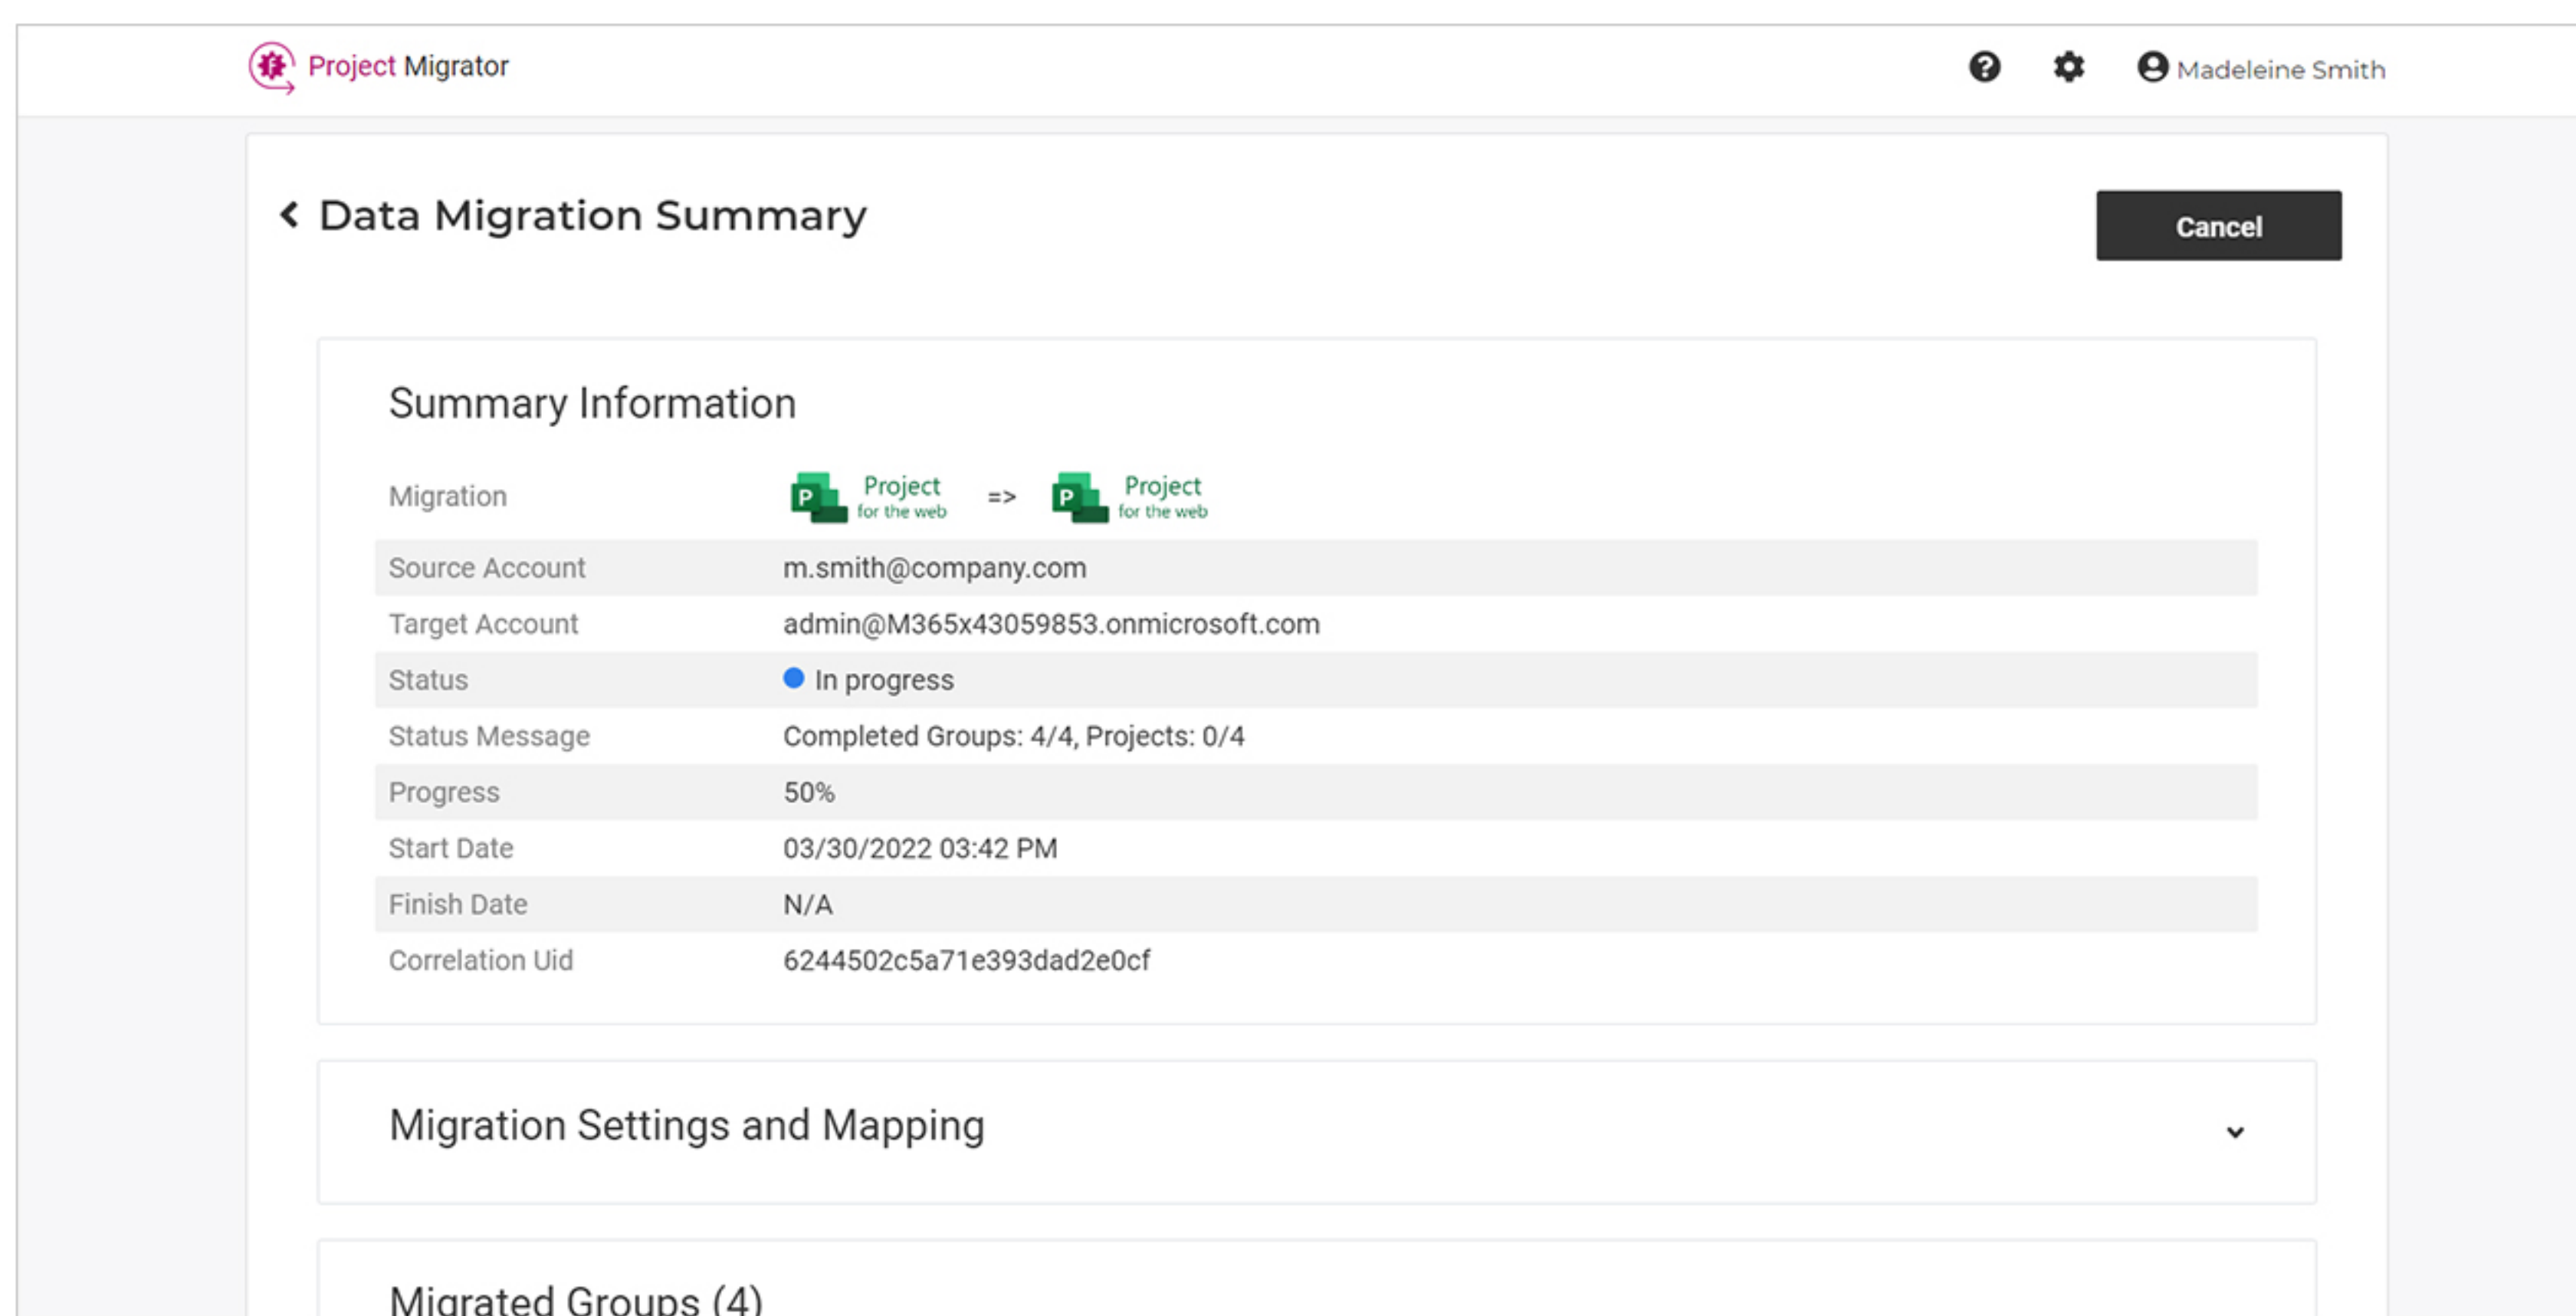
Project Migrator

Madeleine Smith

Data Migration Summary

Cancel

Summary Information

| | |
|---|---|
| Migration | Project for the web => Project for the web |
| Source Account | m.smith@company.com |
| Target Account | admin@M365x43059853.onmicrosoft.com |
| Status | In progress |
| Status Message | Completed Groups: 4/4, Projects: 0/4 |
| Progress | 50% |
| Start Date | 03/30/2022 03:42 PM |
| Finish Date | N/A |
| Correlation Uid | 6244502c5a71e393dad2e0cf |

Migration Settings and Mapping

Migrated Groups (4)